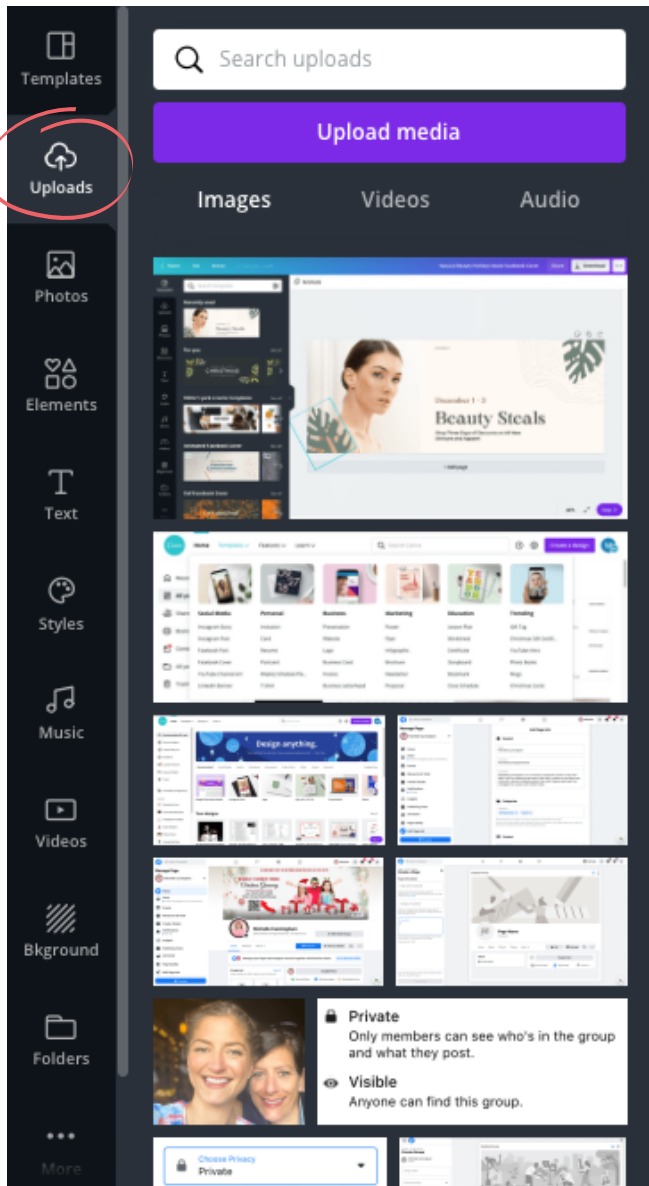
Templates

Uploads

Photos

Elements

Text

Styles

Music

Videos

Bkground

Folders

More

Search uploads

Upload media

Images Videos Audio

December 1 - 3
Beauty Steals

Design anything.

Private
Only members can see who's in the group and what they post.

Visible
Anyone can find this group.

Choose Privacy
Private